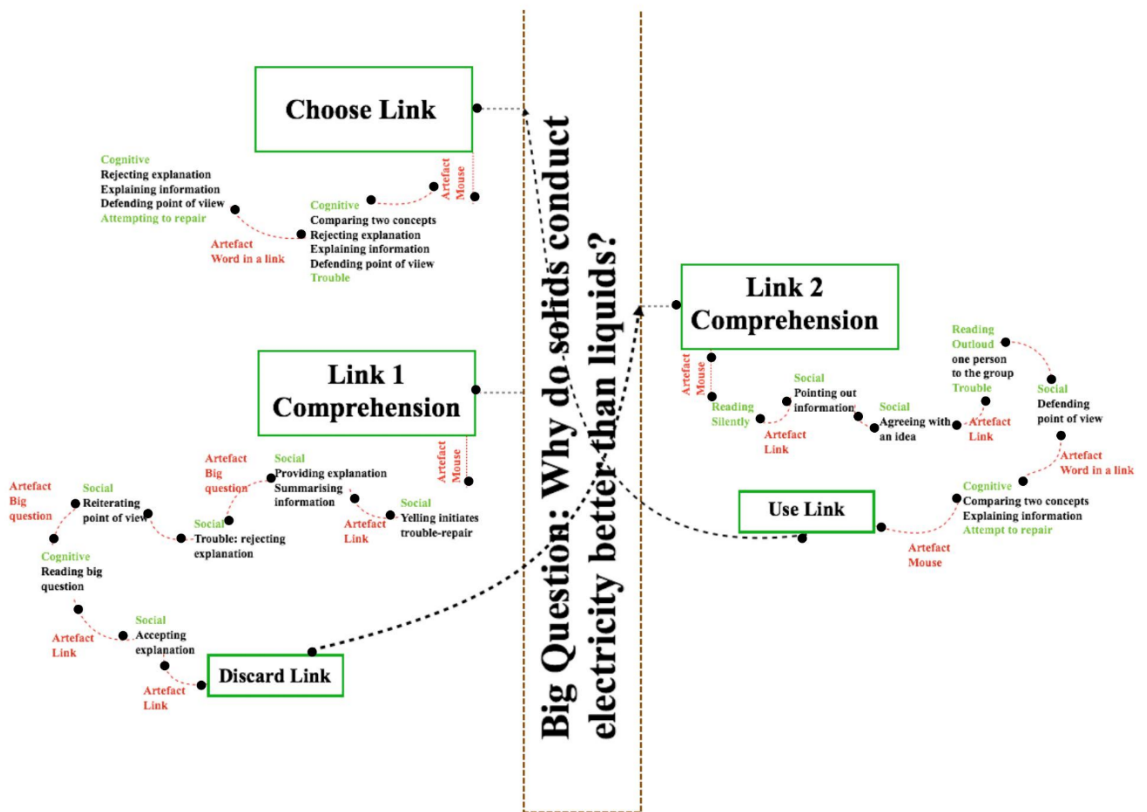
Big Question: Why do solids conduct electricity better than liquids?

Choose Link

Artefact Mouse

Cognitive
Comparing two concepts
Rejecting explanation
Explaining information
Defending point of viiew
Trouble

Artefact
Word in a link

Cognitive
Rejecting explanation
Explaining information
Defending point of viiew
Attempting to repair

Link 1 Comprehension

Artefact Mouse

Social
Yelling initiates trouble-repair

Artefact
Link

Social
Providing explanation
Summarising information

Artefact
Big question

Social
Trouble: rejecting explanation

Social
Reiterating point of view

Artefact
Big question

Cognitive
Reading big question

Artefact
Link

Social
Accepting explanation

Artefact
Link

Discard Link

Link 2 Comprehension

Artefact Mouse

Reading Silently

Artefact
Link

Social
Pointing out information

Social
Agreeing with an idea

Artefact
Link

Reading Outloud
one person to the group
Trouble

Social
Defending point of view

Artefact
Word in a link

Cognitive
Comparing two concepts
Explaining information
Attempt to repair

Use Link

Artefact
Mouse